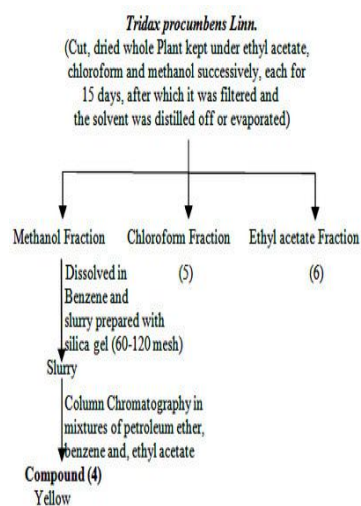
Tridax procumbens Linn.
(Cut, dried whole Plant kept under ethyl acetate, chloroform and methanol successively, each for 15 days, after which it was filtered and the solvent was distilled off or evaporated)

Methanol Fraction

Chloroform Fraction
(5)

Ethyl acetate Fraction
(6)

Dissolved in Benzene and slurry prepared with silica gel (60-120 mesh)

Slurry

Column Chromatography in mixtures of petroleum ether, benzene and, ethyl acetate

Compound (4)
Yellow